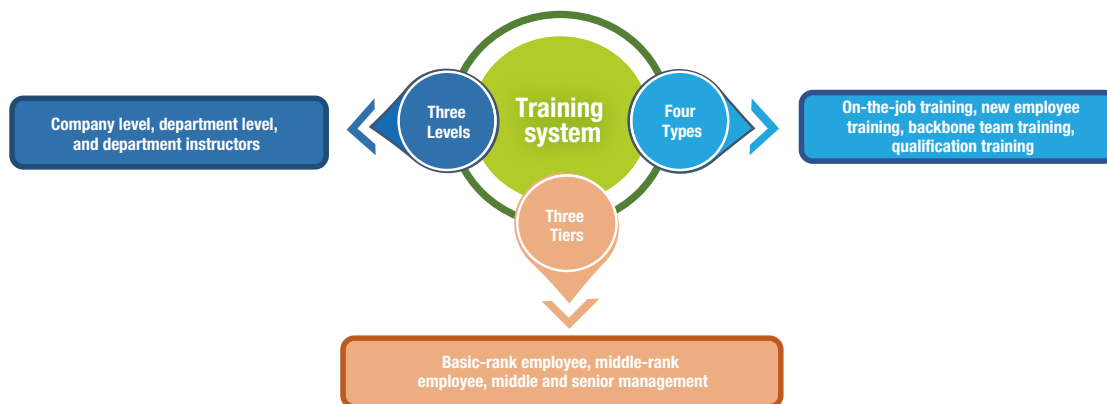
Company level, department level, and department instructors

Three Levels

Training system

Four Types

On-the-job training, new employee training, backbone team training, qualification training

Three Tiers

Basic-rank employee, middle-rank employee, middle and senior management